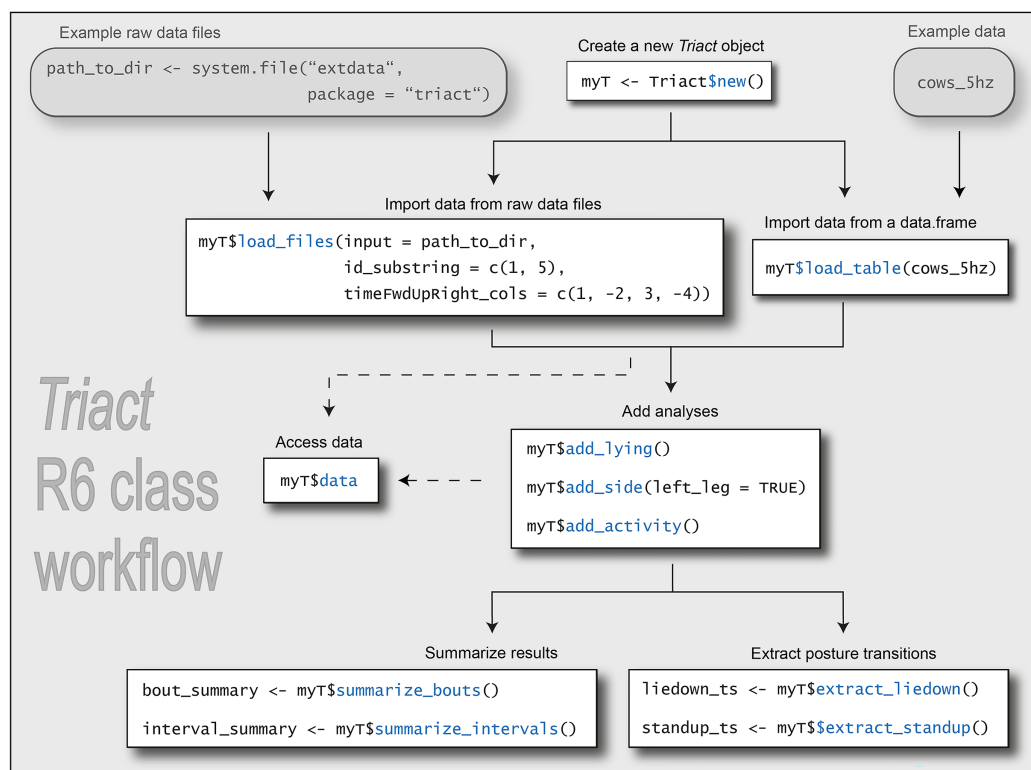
Example raw data files

path_to_dir <- system.file(“extdata“, package = “triact“)

Create a new *Triact* object

myT <- Triact$new()

Example data

cows_5hz

Import data from raw data files

myT$load_files(input = path_to_dir, id_substring = c(1, 5), timeFwdUpRight_cols = c(1, -2, 3, -4))

Import data from a data.frame

myT$load_table(cows_5hz)

Triact R6 class workflow

Access data

myT$data

Add analyses

myT$add_lying()

myT$add_side(left_leg = TRUE)

myT$add_activity()

Summarize results

bout_summary <- myT$summarize_bouts()

interval_summary <- myT$summarize_intervals()

Extract posture transitions

liedown_ts <- myT$extract_liedown()

standup_ts <- myT$$extract_standup()